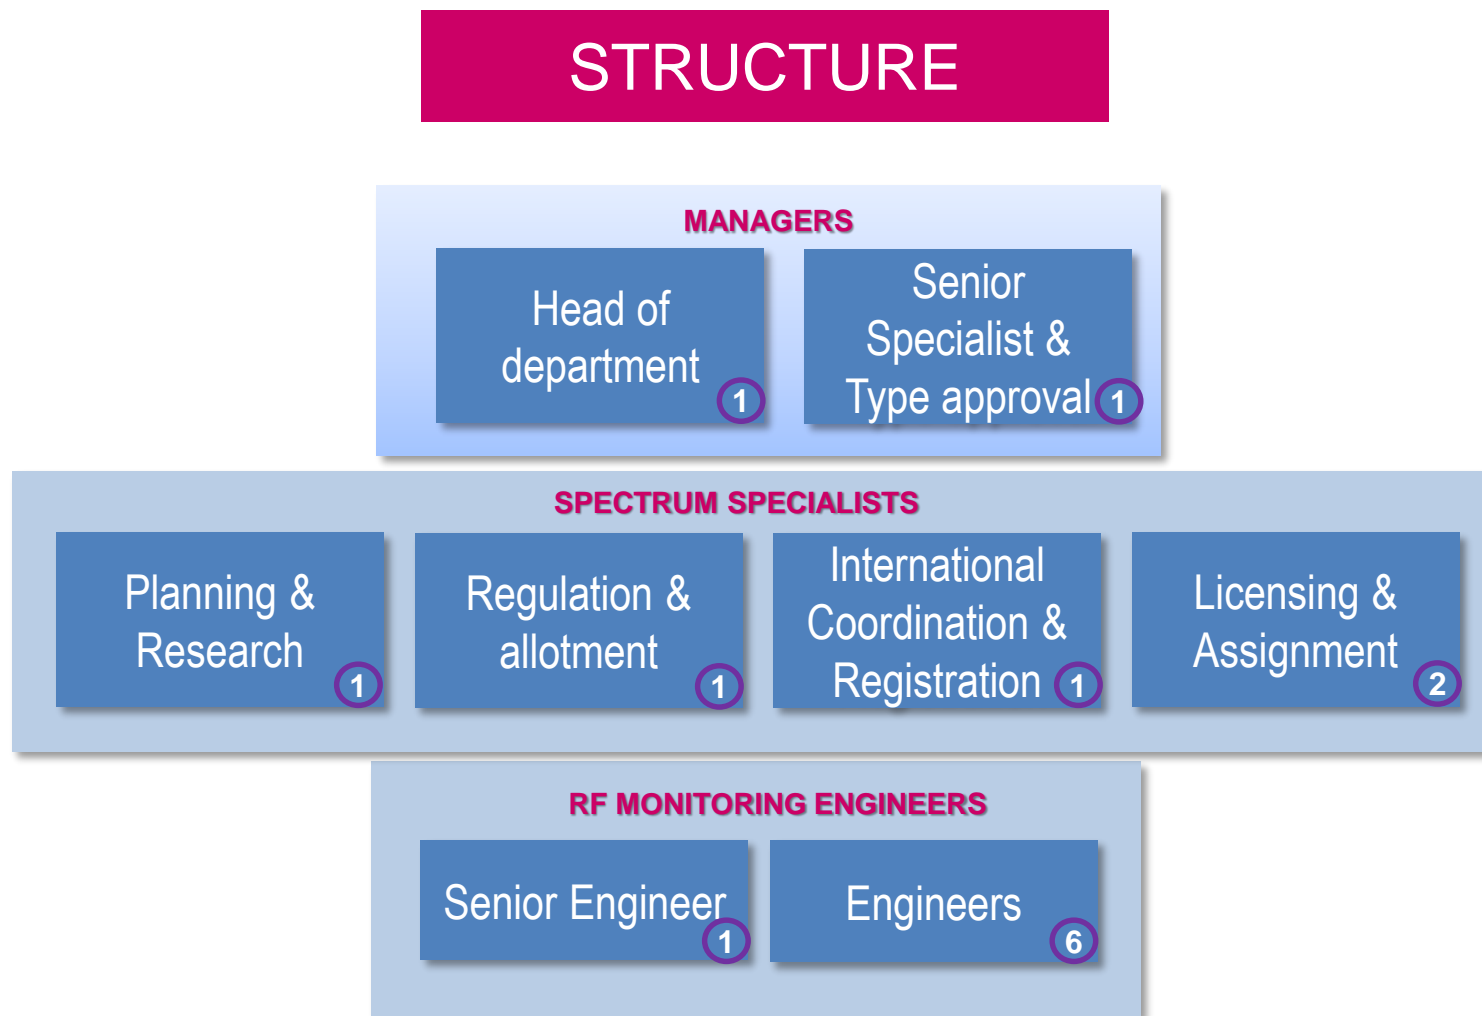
STRUCTURE

MANAGERS

Head of department 1

Senior Specialist & Type approval 1

SPECTRUM SPECIALISTS

Planning & Research 1

Regulation & allotment 1

International Coordination & Registration 1

Licensing & Assignment 2

RF MONITORING ENGINEERS

Senior Engineer 1

Engineers 6